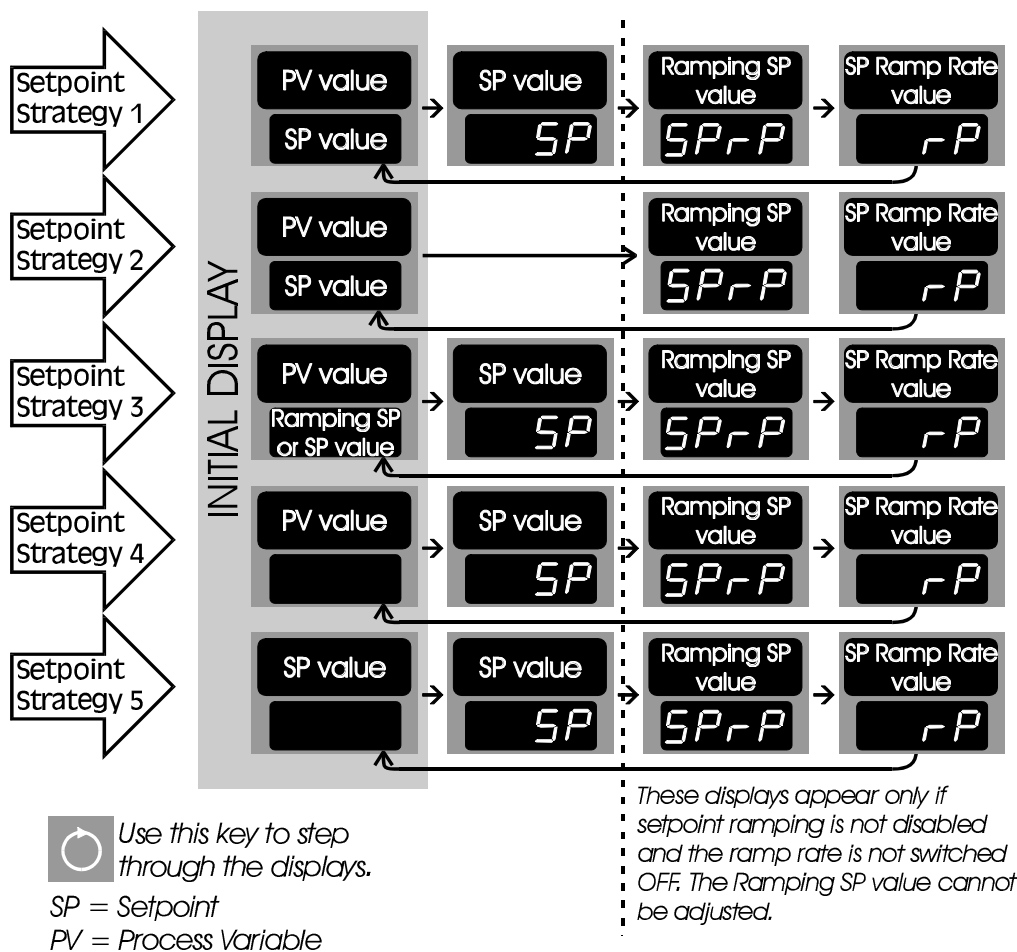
Setpoint Strategy 1

PV value

SP value

SP value

SP

Ramping SP value

SPrP

SP Ramp Rate value

rP

Setpoint Strategy 2

PV value

SP value

Ramping SP value

SPrP

SP Ramp Rate value

rP

Setpoint Strategy 3

PV value

Ramping SP or SP value

SP value

SP

Ramping SP value

SPrP

SP Ramp Rate value

rP

Setpoint Strategy 4

PV value

SP value

SP

Ramping SP value

SPrP

SP Ramp Rate value

rP

Setpoint Strategy 5

SP value

SP value

SP

Ramping SP value

SPrP

SP Ramp Rate value

rP

INITIAL DISPLAY

Use this key to step through the displays.

SP = Setpoint

PV = Process Variable

These displays appear only if setpoint ramping is not disabled and the ramp rate is not switched OFF. The Ramping SP value cannot be adjusted.